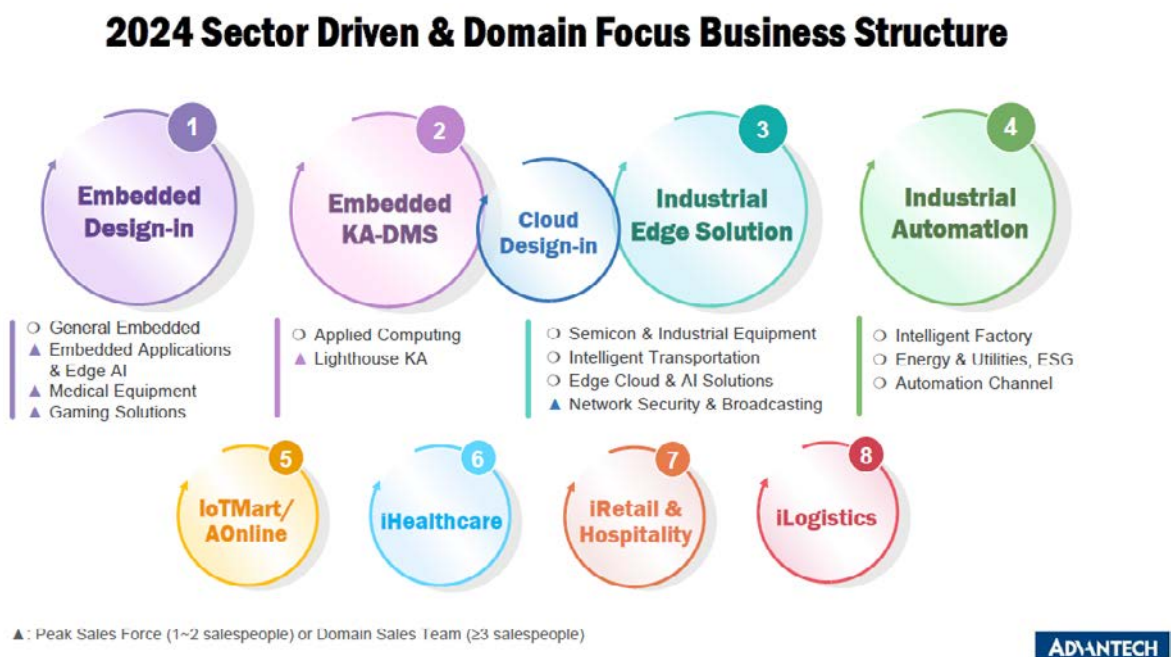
2024 Sector Driven & Domain Focus Business Structure

1
Embedded Design-in

2
Embedded KA-DMS

Cloud Design-in

3
Industrial Edge Solution

4
Industrial Automation

❍ General Embedded
▲ Embedded Applications & Edge AI
▲ Medical Equipment
▲ Gaming Solutions

❍ Applied Computing
▲ Lighthouse KA

❍ Semicon & Industrial Equipment
❍ Intelligent Transportation
❍ Edge Cloud & AI Solutions
▲ Network Security & Broadcasting

❍ Intelligent Factory
❍ Energy & Utilities, ESG
❍ Automation Channel

5
IoTMart/ AOnline

6
iHealthcare

7
iRetail & Hospitality

8
iLogistics

▲: Peak Sales Force (1~2 salespeople) or Domain Sales Team (≥3 salespeople)

ADVANTECH